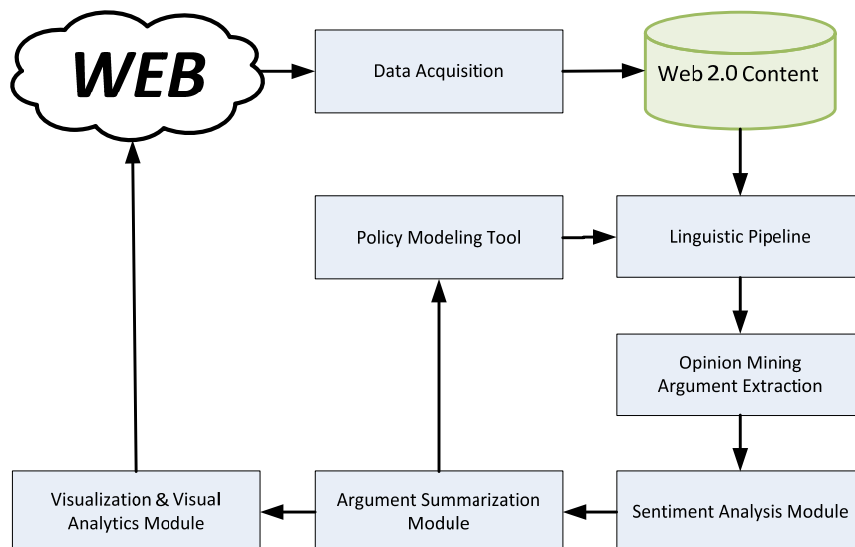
WEB

Data Acquisition

Web 2.0 Content

Policy Modeling Tool

Linguistic Pipeline

Opinion Mining Argument Extraction

Visualization & Visual Analytics Module

Argument Summarization Module

Sentiment Analysis Module